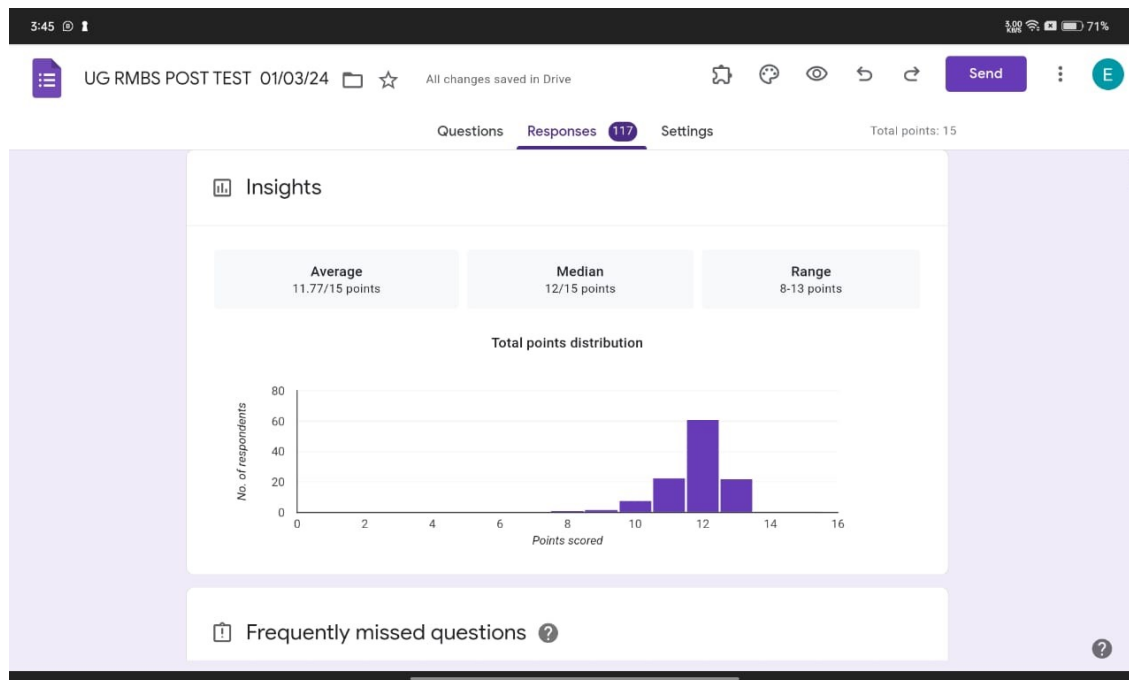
3:45

5.00 KB/S 71%

UG RMBS POST TEST 01/03/24

All changes saved in Drive

Send

E

Questions Responses 117 Settings

Total points: 15

Insights

| Average | Median | Range |
|---|---|---|
| 11.77/15 points | 12/15 points | 8-13 points |

Total points distribution

80
60
40
20
0

No. of respondents

0 2 4 6 8 10 12 14 16

Points scored

Frequently missed questions